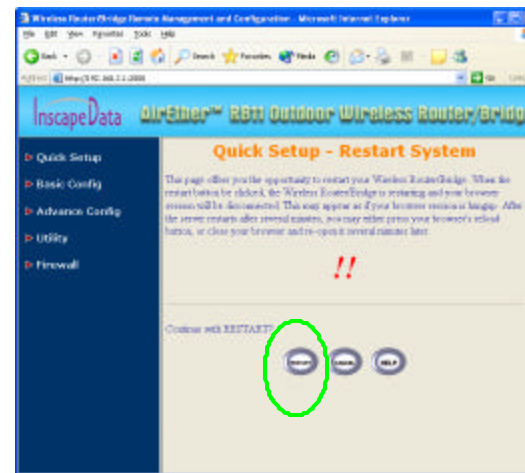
Wireless Router/Bridge Remote Management and Configuration - Microsoft Internet Explorer

File Edit View Favorites Tools Help

Back Search Favorites Media

Address http://192.168.2.1:2000 Go

InscapeData AirEther™ RB11 Outdoor Wireless Router/Bridg

Quick Setup
Basic Config
Advance Config
Utility
Firewall

Quick Setup - Restart System

This page offers you the opportunity to restart your Wireless Router/Bridge. When the restart button be clicked, the Wireless Router/Bridge is restarting and your browser session will be disconnected. This may appear as if your browser session is hanging. After the server restarts after several minutes, you may either press your browser's reload button, or close your browser and re-open it several minutes later.

!!

Continue with RESTART?

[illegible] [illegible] HELP